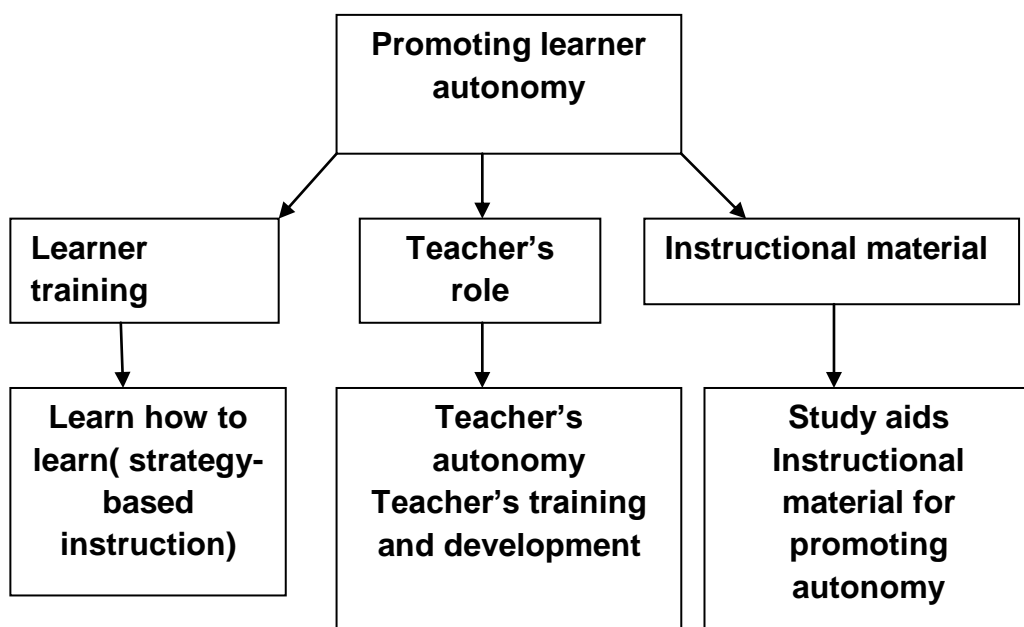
Promoting learner autonomy

Learner training

Teacher's role

Instructional material

Learn how to learn( strategy-based instruction)

Teacher's autonomy
Teacher's training and development

Study aids
Instructional material for promoting autonomy